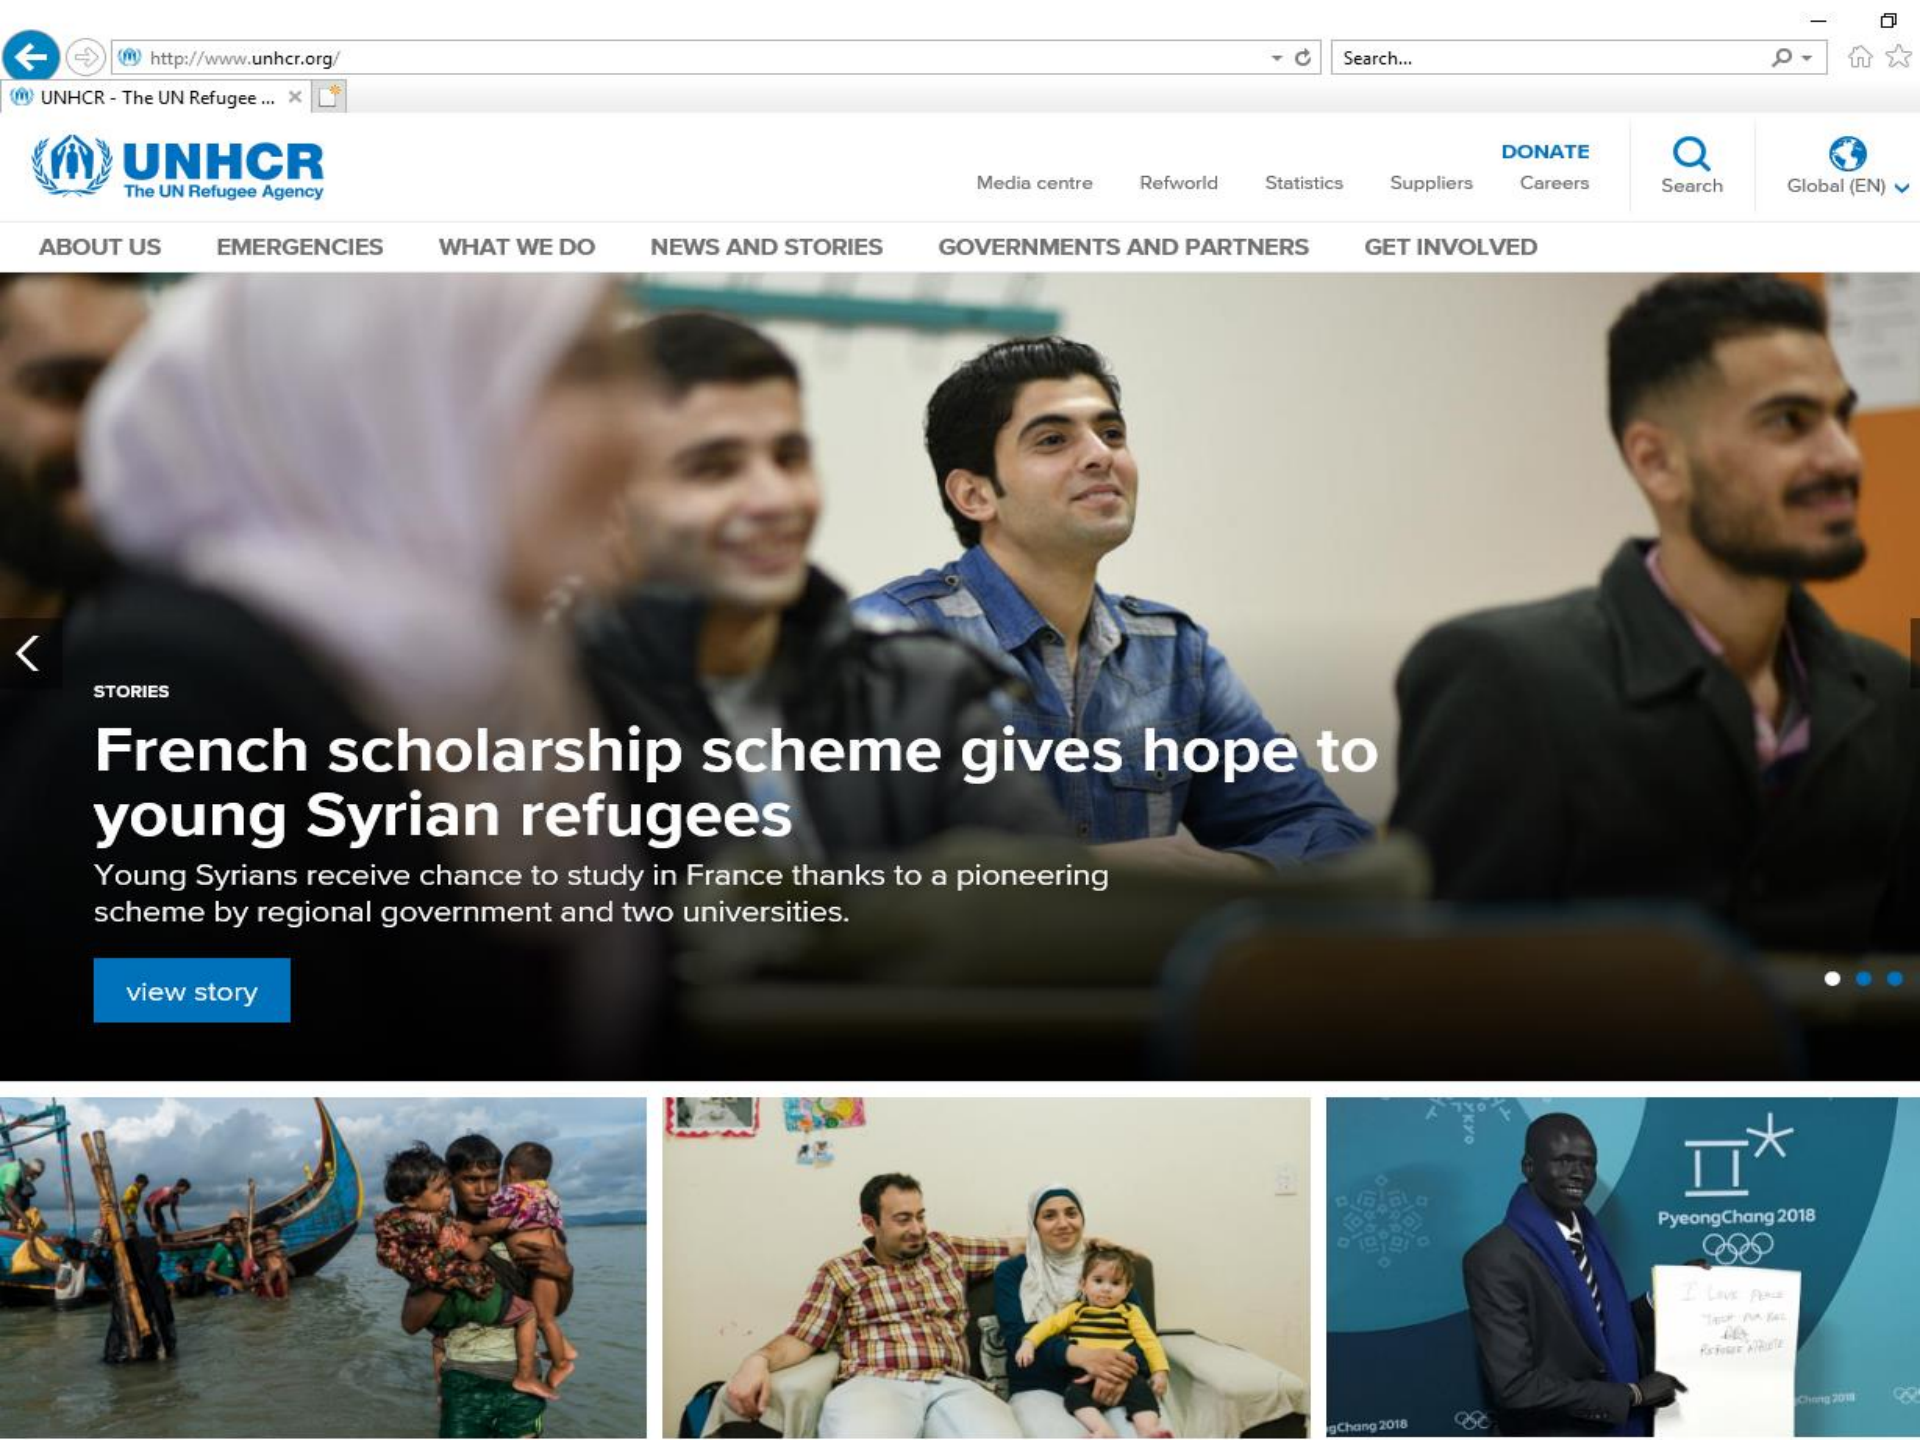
http://www.unhcr.org/

Search...

UNHCR - The UN Refugee ...

UNHCR
The UN Refugee Agency

DONATE

Media centre Refworld Statistics Suppliers Careers

Search

Global (EN)

ABOUT US EMERGENCIES WHAT WE DO NEWS AND STORIES GOVERNMENTS AND PARTNERS GET INVOLVED

STORIES

French scholarship scheme gives hope to young Syrian refugees

Young Syrians receive chance to study in France thanks to a pioneering scheme by regional government and two universities.

view story

PyeongChang 2018

I Love Peace
Thank you all
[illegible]
Refugee Athlete

gChang 2018

Chang 2018